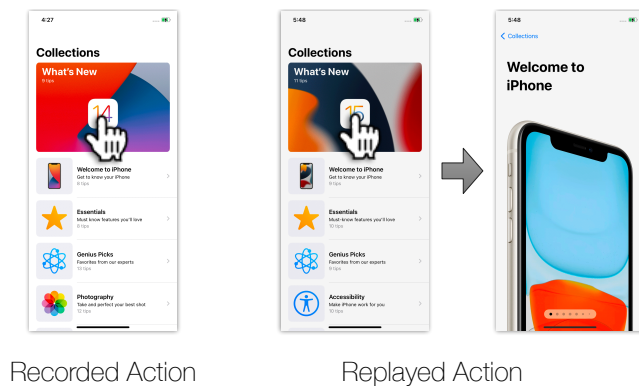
4:27

Collections

What's New
9 tips

14

Welcome to iPhone
Get to know your iPhone
8 tips

Essentials
Must-know features you'll love
8 tips

Genius Picks
Favorites from our experts
13 tips

Photography
Take and perfect your best shot
12 tips

5:48

Collections

What's New
11 tips

15

Welcome to iPhone
Get to know your iPhone
9 tips

Essentials
Must-know features you'll love
10 tips

Genius Picks
Favorites from our experts
9 tips

Accessibility
Make iPhone work for you
10 tips

5:48

< Collections

Welcome to iPhone

Recorded Action

Replayed Action